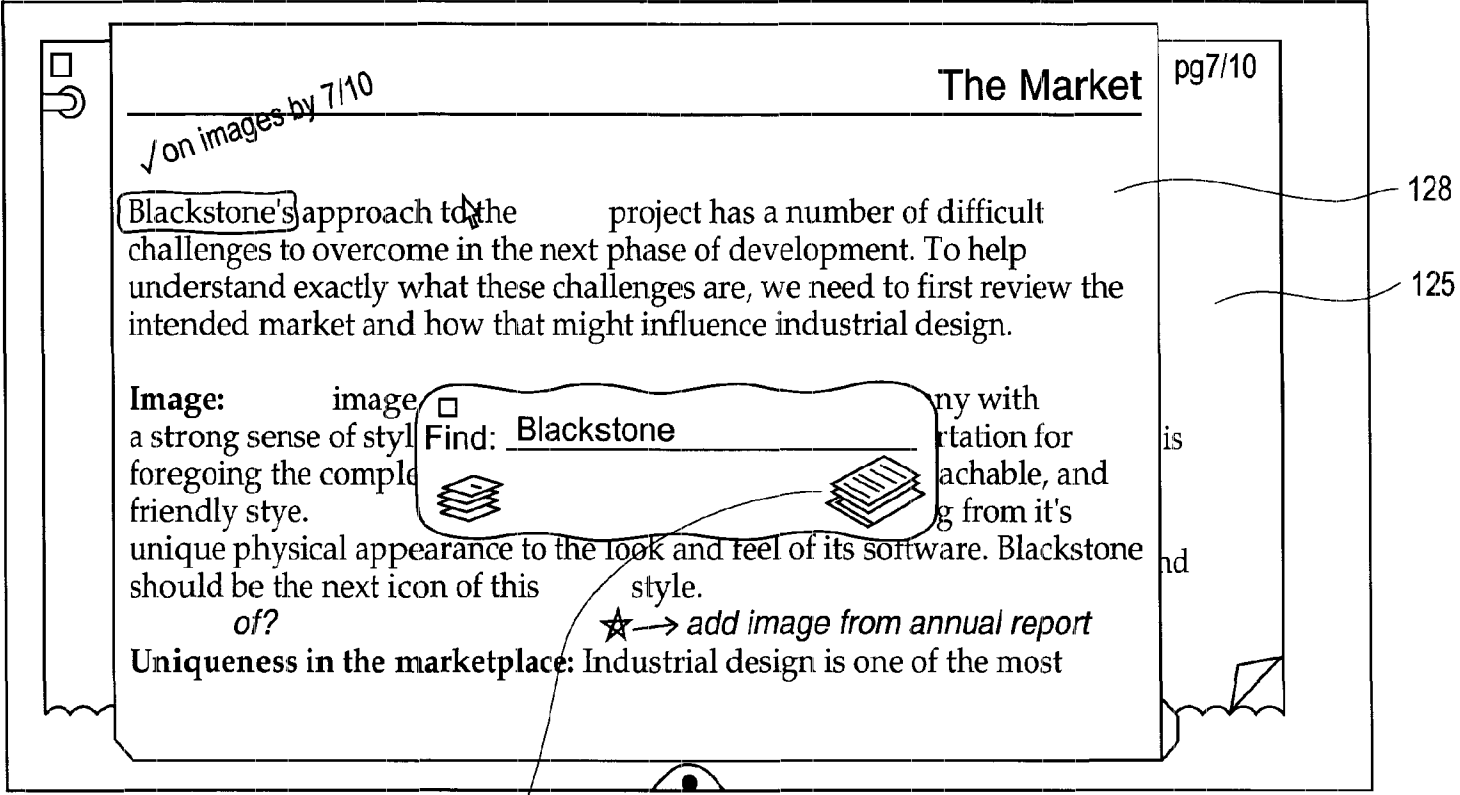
pg7/10

✓on images by 7/10

The Market

Blackstone's approach to the project has a number of difficult challenges to overcome in the next phase of development. To help understand exactly what these challenges are, we need to first review the intended market and how that might influence industrial design.

128

125

Image: image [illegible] ny with a strong sense of styl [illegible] rtation for foregoing the comple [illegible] achable, and friendly stye. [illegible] g from it's unique physical appearance to the look and feel of its software. Blackstone should be the next icon of this style.

Find: Blackstone

is

nd

of?

☆→ add image from annual report

Uniqueness in the marketplace: Industrial design is one of the most